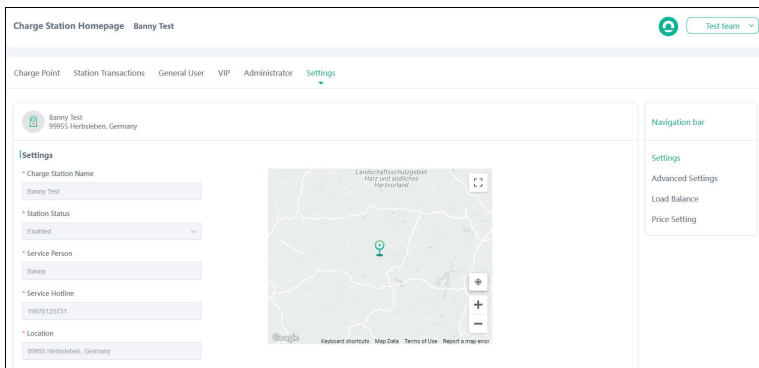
Charge Station Homepage Banny Test

Test team

Charge Point Station Transactions General User VIP Administrator Settings

Banny Test
99955 Herbsleben, Germany

Settings

* Charge Station Name
Banny Test

* Station Status
Enabled

* Service Person
Banny

* Service Hotline
19876125731

* Location
99955 Herbsleben, Germany

Landschaftsschutzgebiet Harz und südliches Harzvorland

Google Keyboard shortcuts Map Data Terms of Use Report a map error

Navigation bar

Settings
Advanced Settings
Load Balance
Price Setting